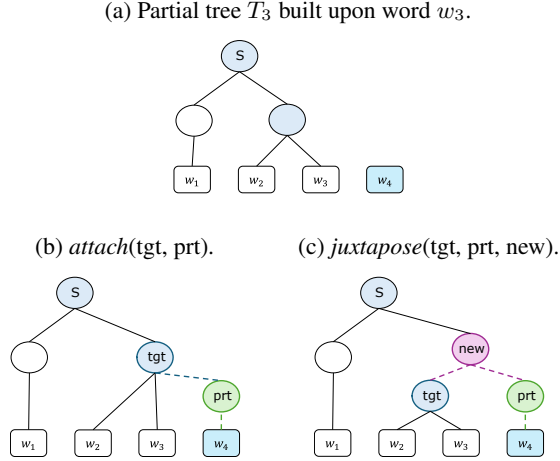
(a) Partial tree $T_3$ built upon word $w_3$.

S

$w_1$ $w_2$ $w_3$ $w_4$

(b) *attach*(tgt, prt).

S
tgt
prt

$w_1$ $w_2$ $w_3$ $w_4$

(c) *juxtapose*(tgt, prt, new).

S
new
tgt
prt

$w_1$ $w_2$ $w_3$ $w_4$